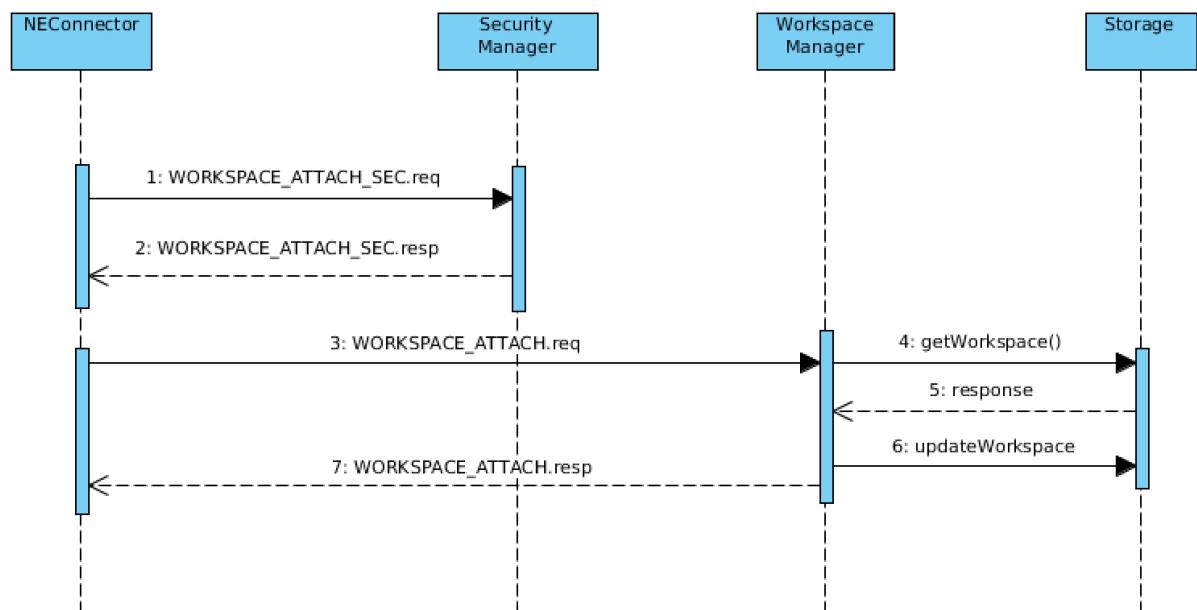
NEConnector

Security Manager

Workspace Manager

Storage

1: WORKSPACE_ATTACH_SEC.req

2: WORKSPACE_ATTACH_SEC.resp

3: WORKSPACE_ATTACH.req

4: getWorkspace()

5: response

6: updateWorkspace

7: WORKSPACE_ATTACH.resp